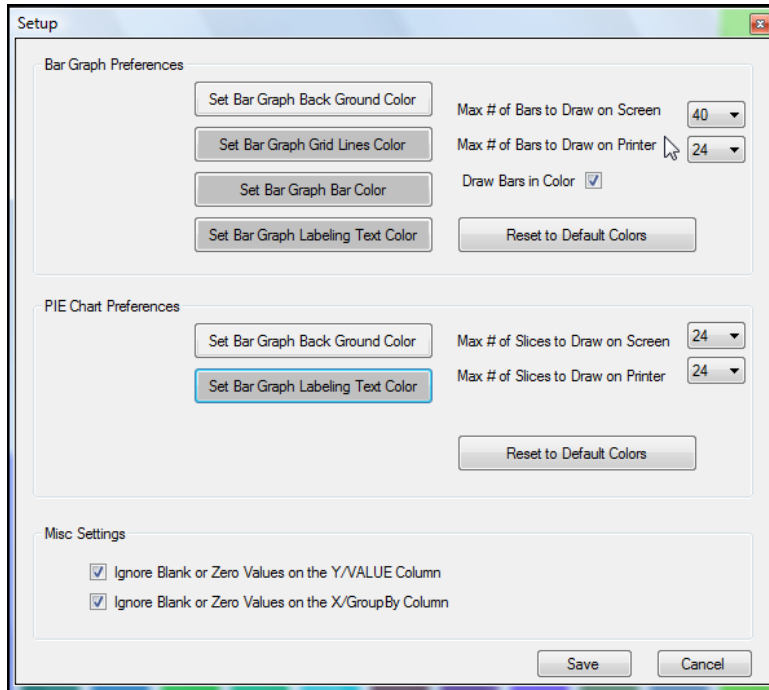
Setup

Bar Graph Preferences

Set Bar Graph Back Ground Color

Set Bar Graph Grid Lines Color

Set Bar Graph Bar Color

Set Bar Graph Labeling Text Color

Max # of Bars to Draw on Screen 40

Max # of Bars to Draw on Printer 24

Draw Bars in Color

Reset to Default Colors

PIE Chart Preferences

Set Bar Graph Back Ground Color

Set Bar Graph Labeling Text Color

Max # of Slices to Draw on Screen 24

Max # of Slices to Draw on Printer 24

Reset to Default Colors

Misc Settings

Ignore Blank or Zero Values on the Y/VALUE Column

Ignore Blank or Zero Values on the X/GroupBy Column

Save

Cancel